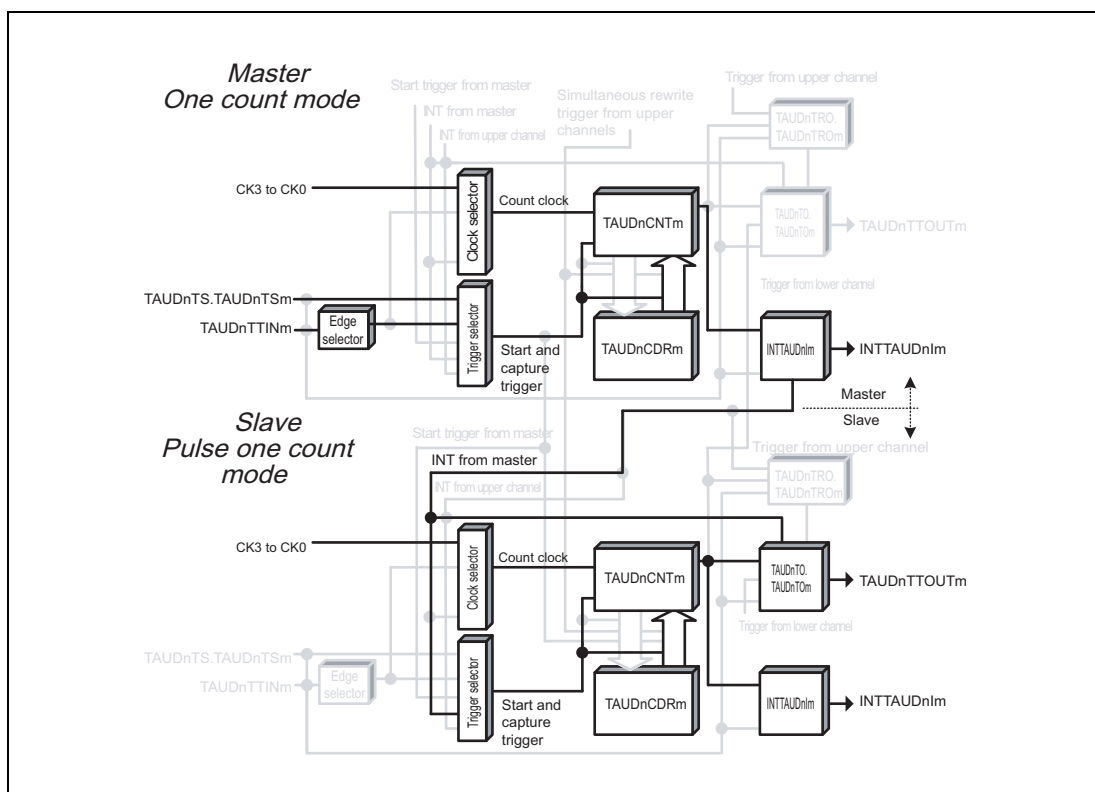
Master
One count mode

Start trigger from master
INT from master
INT from upper channel
Simultaneous rewrite trigger from upper channels
Trigger from upper channel
TAUDnTRO. TAUDnTROm

CK3 to CK0
Clock selector
Count clock
TAUDnCNTm
TAUDnTO. TAUDnTOm
TAUDnTTOUTm
Trigger from lower channel
TAUDnTS.TAUDnTSm
TAUDnTTINm
Edge selector
Trigger selector
Start and capture trigger
TAUDnCDRm
INTTAUDnIm
INTTAUDnIm
Master
Slave

Slave
Pulse one count mode

Start trigger from master
INT from master
INT from upper channel
Trigger from upper channel
TAUDnTRO. TAUDnTROm
CK3 to CK0
Clock selector
Count clock
TAUDnCNTm
TAUDnTO. TAUDnTOm
TAUDnTTOUTm
Trigger from lower channel
TAUDnTS.TAUDnTSm
TAUDnTTINm
Edge selector
Trigger selector
Start and capture trigger
TAUDnCDRm
INTTAUDnIm
INTTAUDnIm